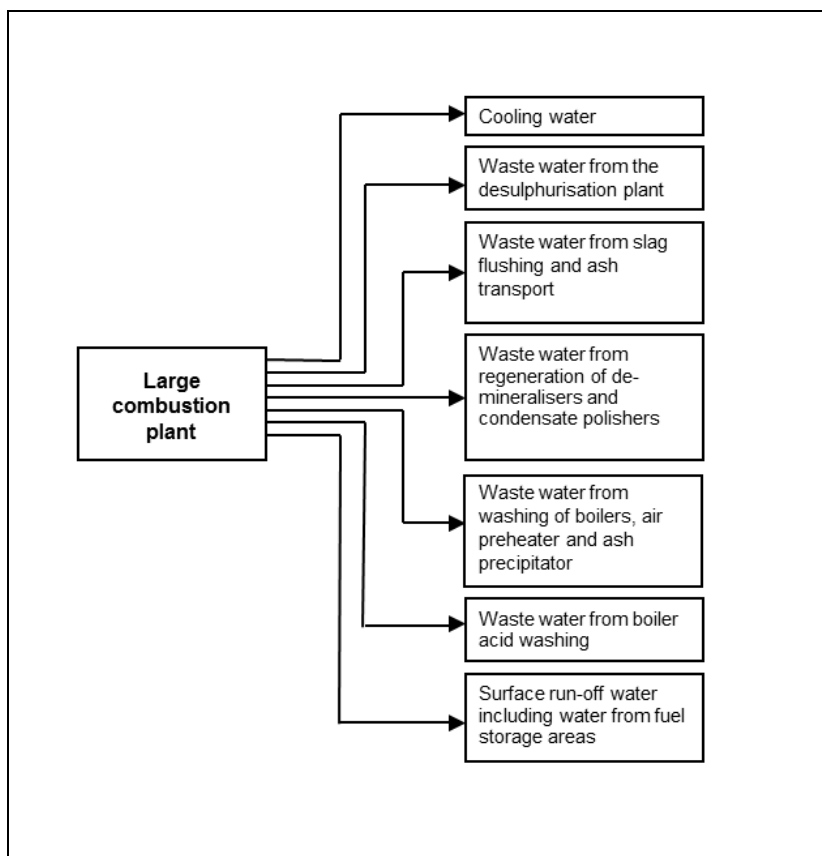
Large combustion plant

Cooling water

Waste water from the desulphurisation plant

Waste water from slag flushing and ash transport

Waste water from regeneration of demineralisers and condensate polishers

Waste water from washing of boilers, air preheater and ash precipitator

Waste water from boiler acid washing

Surface run-off water including water from fuel storage areas